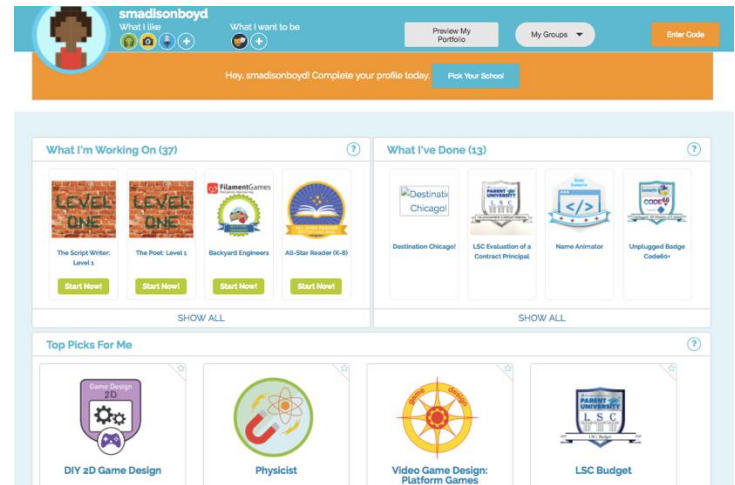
smadisonboyd
What I like
What I want to be
Preview My Portfolio
My Groups
Enter Code

Hey, smadisonboyd! Complete your profile today. Pick Your School

What I'm Working On (37)
?

LEVEL ONE
The Script Writer: Level 1
Start Now!

LEVEL ONE
The Poet: Level 1
Start Now!

FilamentGames
Backyard Engineers
Start Now!

All-Star Reader (K-8)
Start Now!

SHOW ALL

What I've Done (13)
?

Destination Chicago!
Destination Chicago!

PARENT UNIVERSITY
L S C
LSC Evaluation of a Contract Principal

</>
Name Animator

CODE
Unplugged Badge Code60+

SHOW ALL

Top Picks For Me
?

Game Design 2D
DIY 2D Game Design

Physicist

game design
Video Game Design: Platform Games

PARENT UNIVERSITY
L S C
LSC Budget
LSC Budget